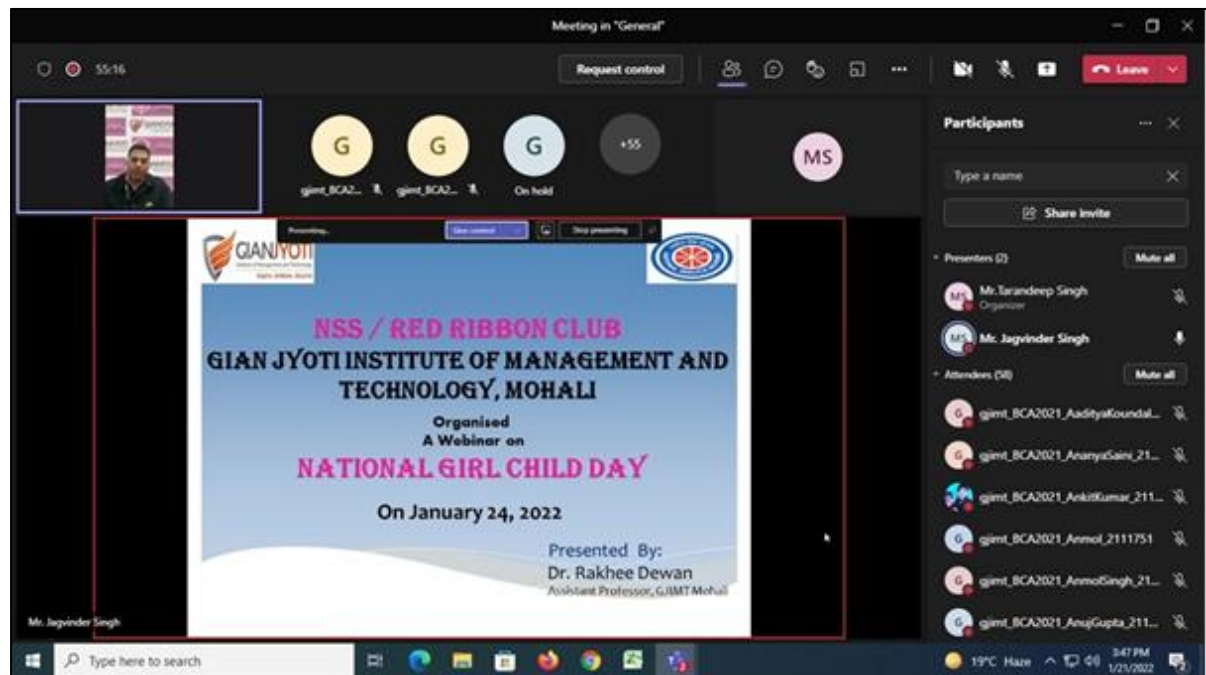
Meeting in "General"

55:16

Request control

Leave

G
gjimt_BCA2...

G
gjimt_BCA2...

G
On hold

+55

MS

Participants

Type a name

Share invite

Presenters (2)

Mute all

Mr.Tarandeep Singh
Organizer

Mr. Jagvinder Singh

Attendees (58)

Mute all

gjimt_BCA2021_AadityaKoundal...

gjimt_BCA2021_AnanyaSaini_21...

gjimt_BCA2021_AnkitKumar_211...

gjimt_BCA2021_Anmol_2111751

gjimt_BCA2021_AnmolSingh_21...

gjimt_BCA2021_AnujGupta_211...

Presenting...

Give control

Stop presenting

GIAN JYOTI

NSS / RED RIBBON CLUB
GIAN JYOTI INSTITUTE OF MANAGEMENT AND TECHNOLOGY, MOHALI

Organised
A Webinar on
NATIONAL GIRL CHILD DAY

On January 24, 2022

Presented By:
Dr. Rakhee Dewan
Assistant Professor, GJIMT Mohali

Mr. Jagvinder Singh

Type here to search

19°C Haze

3:47 PM
1/21/2022